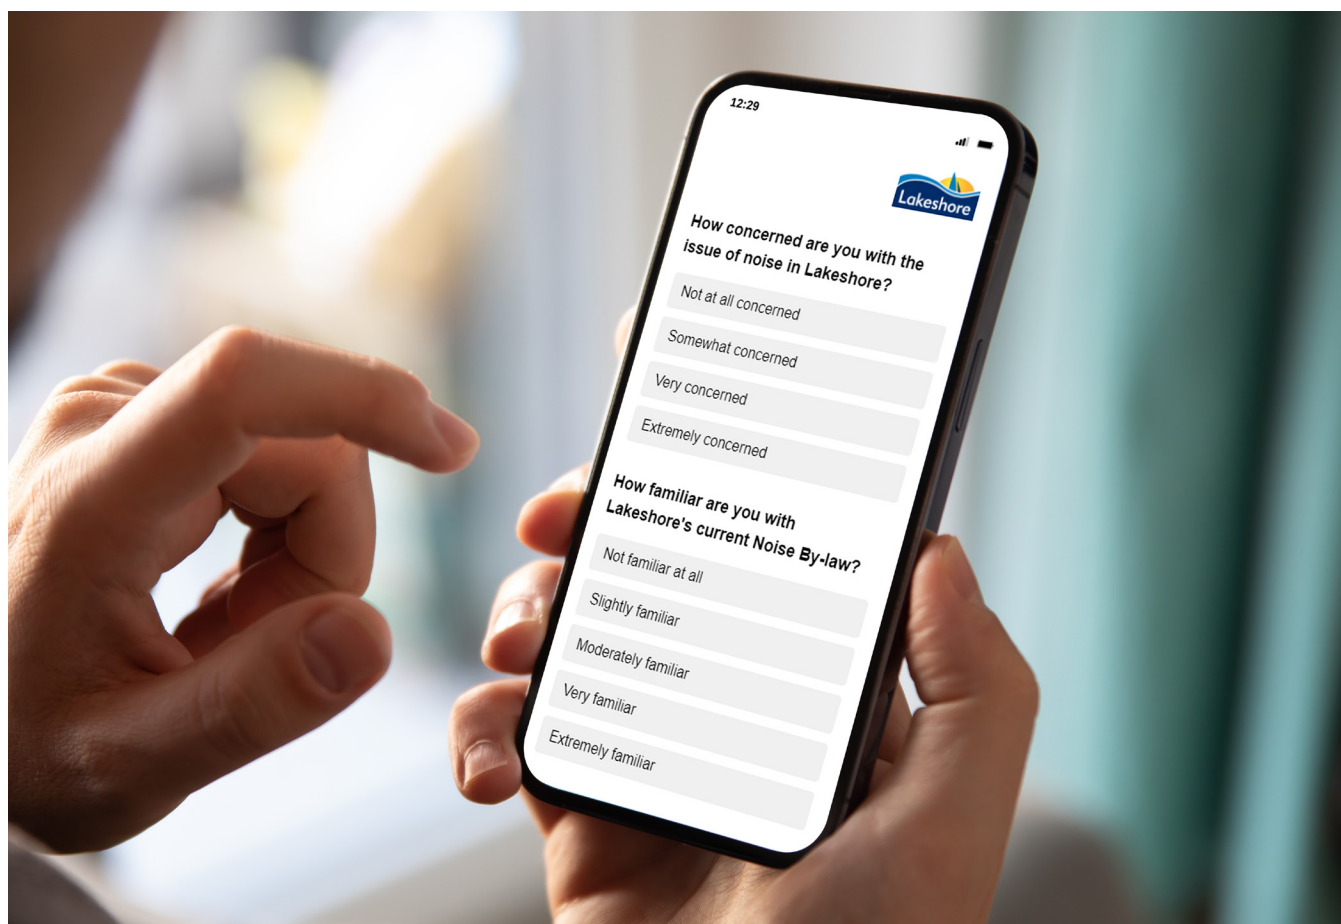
12:29

Lakeshore

How concerned are you with the issue of noise in Lakeshore?

Not at all concerned

Somewhat concerned

Very concerned

Extremely concerned

How familiar are you with Lakeshore's current Noise By-law?

Not familiar at all

Slightly familiar

Moderately familiar

Very familiar

Extremely familiar